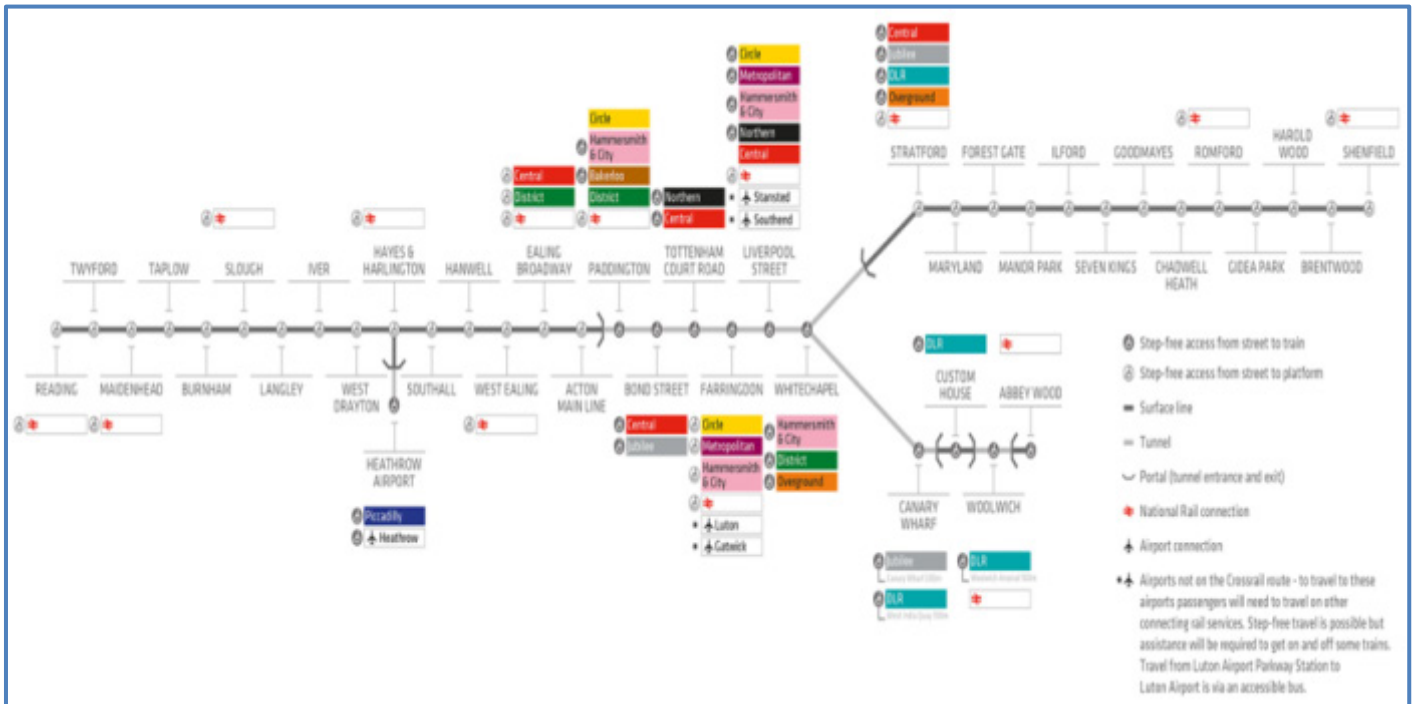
Central
Jubilee
DLR
Overground

Circle
Metropolitan
Hammersmith & City
Northern
Central

Circle
Hammersmith & City
Bakerloo
District

Central
District

Northern
Central

Stansted
Southend

TWYFORD
TAPLOW
SLOUGH
IVER
HAYES & HARLINGTON
HANWELL
EALING BROADWAY
PADDINGTON
TOTTENHAM COURT ROAD
LIVERPOOL STREET

STRATFORD
FOREST GATE
ILFORD
GOODMAYES
ROMFORD
HAROLD WOOD
SHENFIELD

MARYLAND
MANOR PARK
SEVEN KINGS
CHADWELL HEATH
GIDEA PARK
BRENTWOOD

READING
MAIDENHEAD
BURNHAM
LANGLEY
WEST DRAYTON
SOUTHALL
WEST EALING
ACTON MAIN LINE
BOND STREET
FARRINGDON
WHITECHAPEL

HEATHROW AIRPORT
Piccadilly
Heathrow

Central
Jubilee

Circle
Metropolitan
Hammersmith & City
Luton
Gatwick

Hammersmith & City
District
Overground

DLR
CUSTOM HOUSE
ABBEY WOOD

CANARY WHARF
WOOLWICH

Jubilee
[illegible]
DLR
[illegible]
DLR
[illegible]

Step-free access from street to train
Step-free access from street to platform
Surface line
Tunnel
Portal (tunnel entrance and exit)
National Rail connection
Airport connection
Airports not on the Crossrail route - to travel to these airports passengers will need to travel on other connecting rail services. Step-free travel is possible but assistance will be required to get on and off some trains. Travel from Luton Airport Parkway Station to Luton Airport is via an accessible bus.